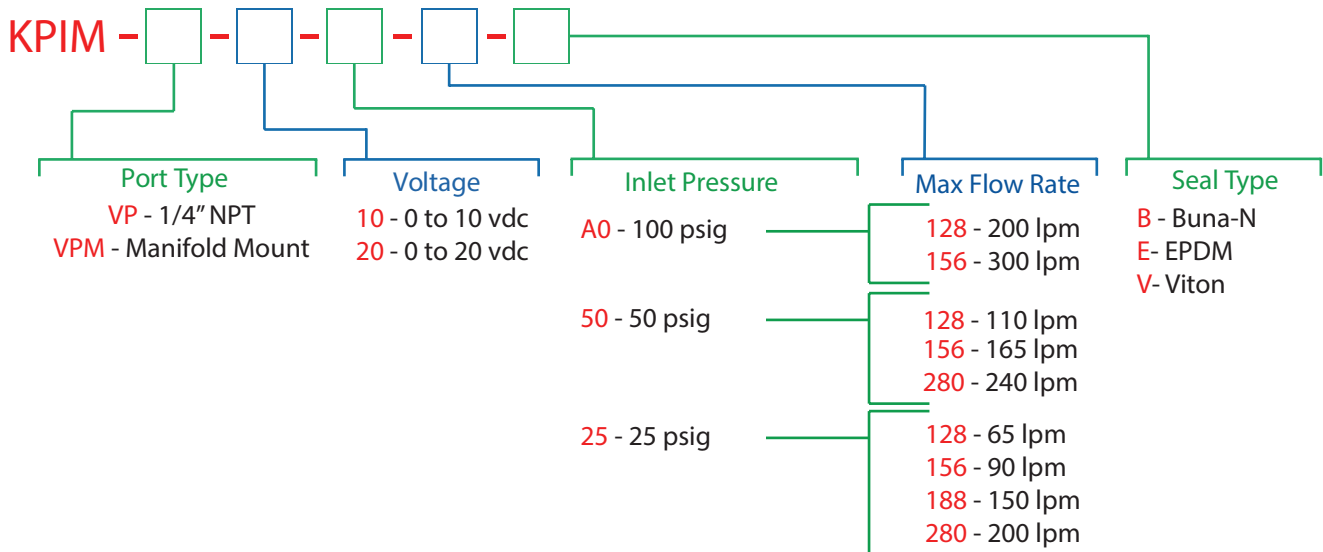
KPIM - - - - -

Port Type
VP - 1/4" NPT
VPM - Manifold Mount

Voltage
10 - 0 to 10 vdc
20 - 0 to 20 vdc

Inlet Pressure
A0 - 100 psig
50 - 50 psig
25 - 25 psig

Max Flow Rate
128 - 200 lpm
156 - 300 lpm
128 - 110 lpm
156 - 165 lpm
280 - 240 lpm
128 - 65 lpm
156 - 90 lpm
188 - 150 lpm
280 - 200 lpm

Seal Type
B - Buna-N
E- EPDM
V- Viton